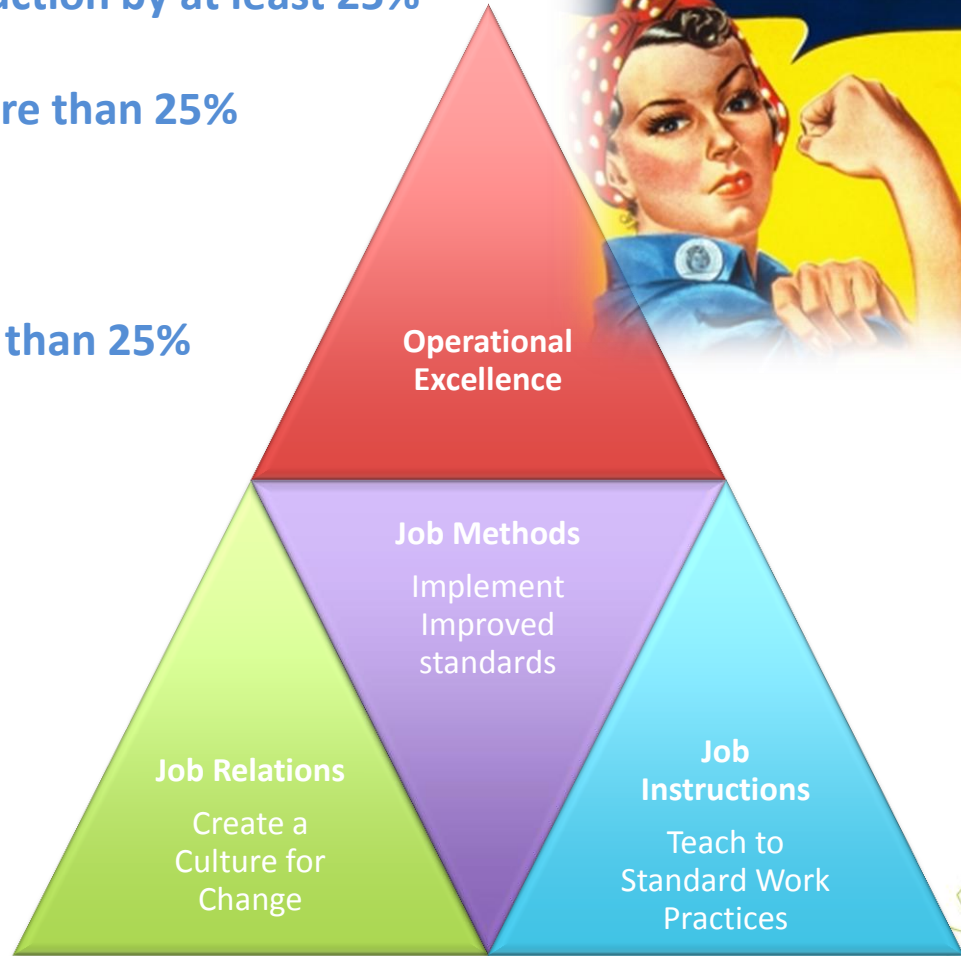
uction by at least 25%

re than 25%

than 25%

Operational Excellence

Job Methods

Implement Improved standards

Job Relations

Create a Culture for Change

Job Instructions

Teach to Standard Work Practices